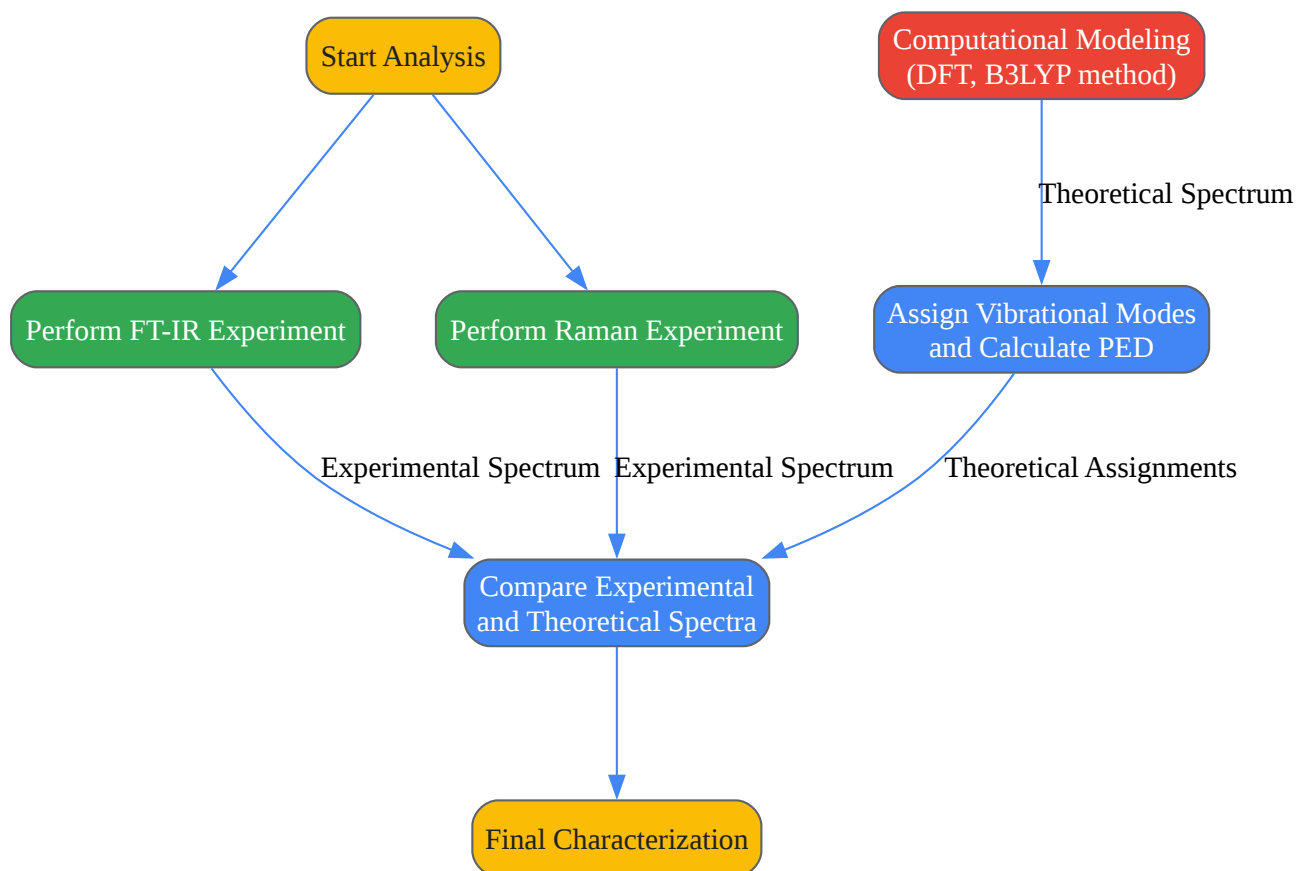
Start Analysis

Computational Modeling (DFT, B3LYP method)

Theoretical Spectrum

Perform FT-IR Experiment

Perform Raman Experiment

Assign Vibrational Modes and Calculate PED

Experimental Spectrum

Experimental Spectrum

Theoretical Assignments

Compare Experimental and Theoretical Spectra

Final Characterization